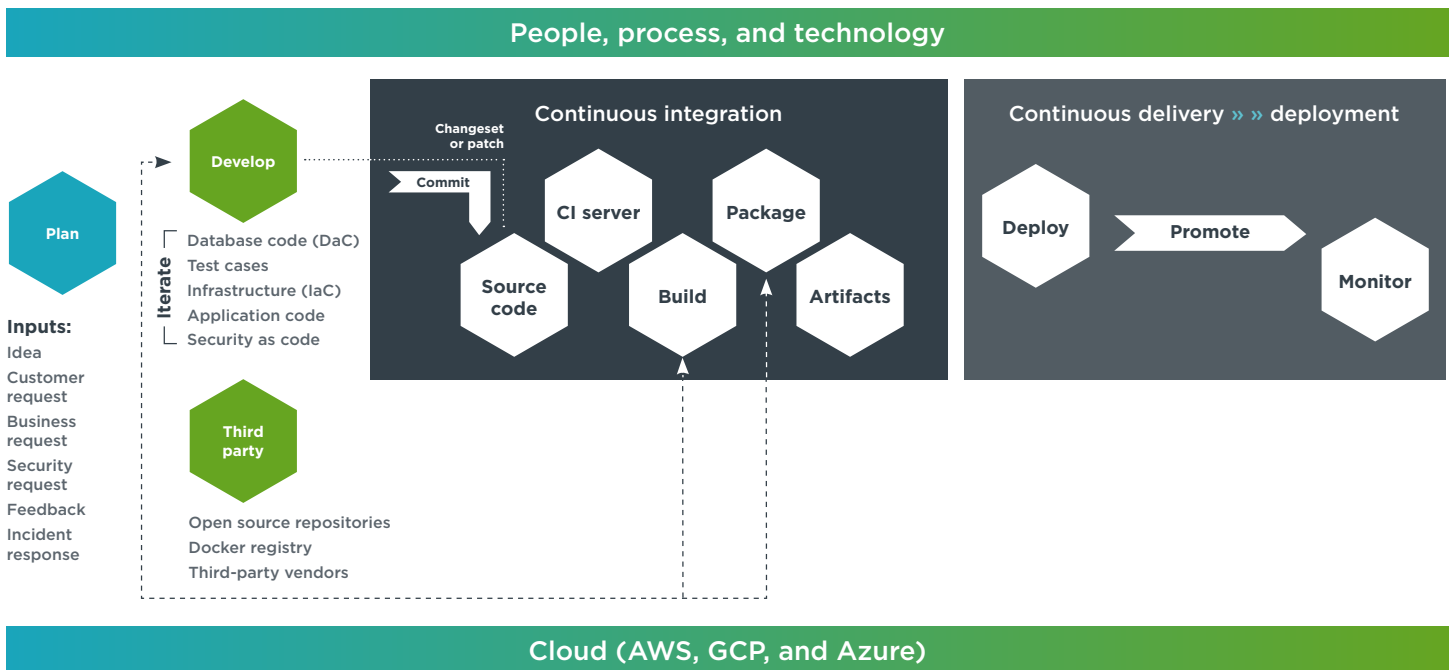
People, process, and technology

Plan

Inputs:
Idea
Customer request
Business request
Security request
Feedback
Incident response

Develop

Iterate
Database code (DaC)
Test cases
Infrastructure (IaC)
Application code
Security as code

Third party

Open source repositories
Docker registry
Third-party vendors

Continuous integration

Changeset or patch

Commit

Source code

CI server

Build

Package

Artifacts

Continuous delivery » » deployment

Deploy

Promote

Monitor

Cloud (AWS, GCP, and Azure)